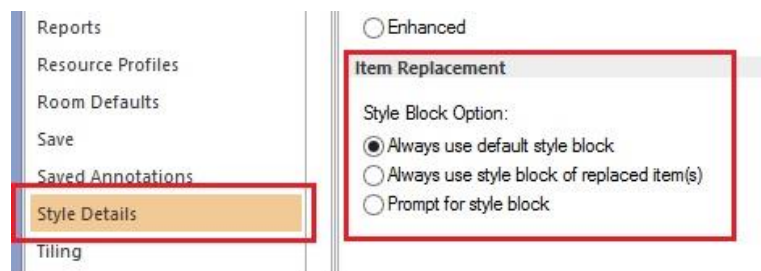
Reports
Resource Profiles
Room Defaults
Save
Saved Annotations
Style Details
Tiling

Enhanced

Item Replacement

Style Block Option:
Always use default style block
Always use style block of replaced item(s)
Prompt for style block